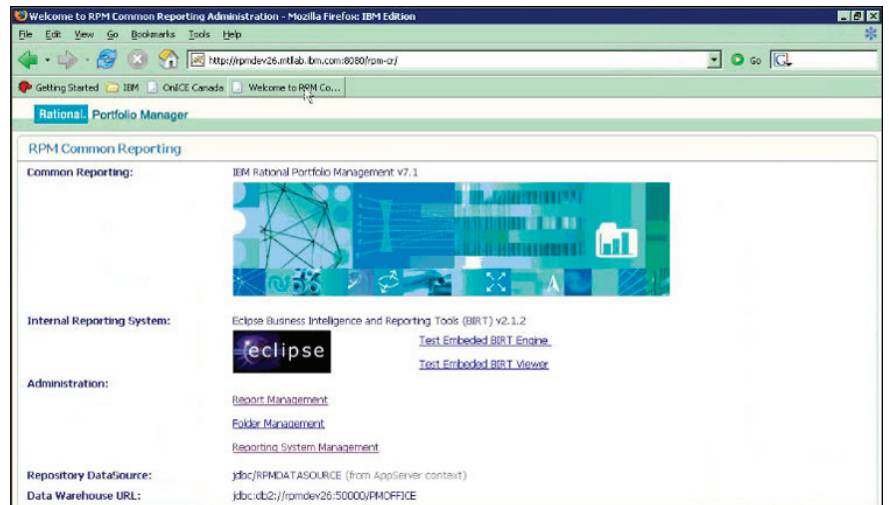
Welcome to RPM Common Reporting Administration - Mozilla Firefox: IBM Edition

File Edit View Go Bookmarks Tools Help

http://rpmdev26.mtlab.ibm.com:8080/rpm-cr/

Go

Getting Started IBM OnICE Canada Welcome to RPM Co...

Rational. Portfolio Manager

RPM Common Reporting

Common Reporting: IBM Rational Portfolio Management v7.1

Internal Reporting System: Eclipse Business Intelligence and Reporting Tools (BIRT) v2.1.2

eclipse

Test Embeded BIRT Engine

Test Embeded BIRT Viewer

Administration:

Report Management

Folder Management

Reporting System Management

Repository DataSource: jdbc/RPMDATASOURCE (from AppServer context)

Data Warehouse URL: jdbc:db2://rpmdev26:50000/PMOFFICE